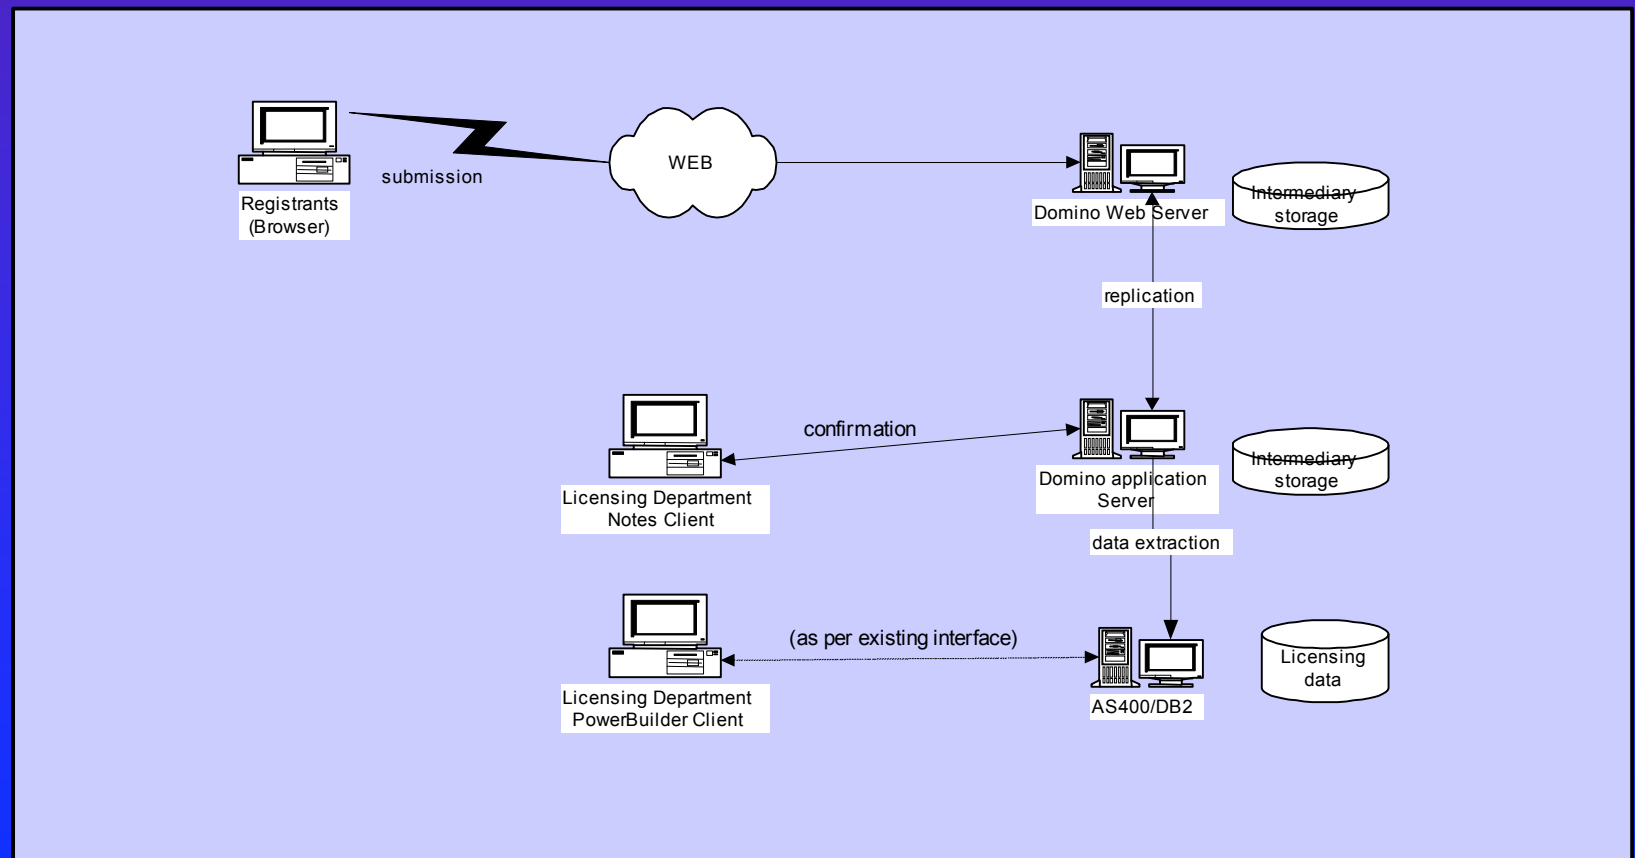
Registrants (Browser)

submission

WEB

Domino Web Server

Intermediary storage

replication

confirmation

Licensing Department Notes Client

Domino application Server

Intermediary storage

data extraction

(as per existing interface)

Licensing Department PowerBuilder Client

AS400/DB2

Licensing data